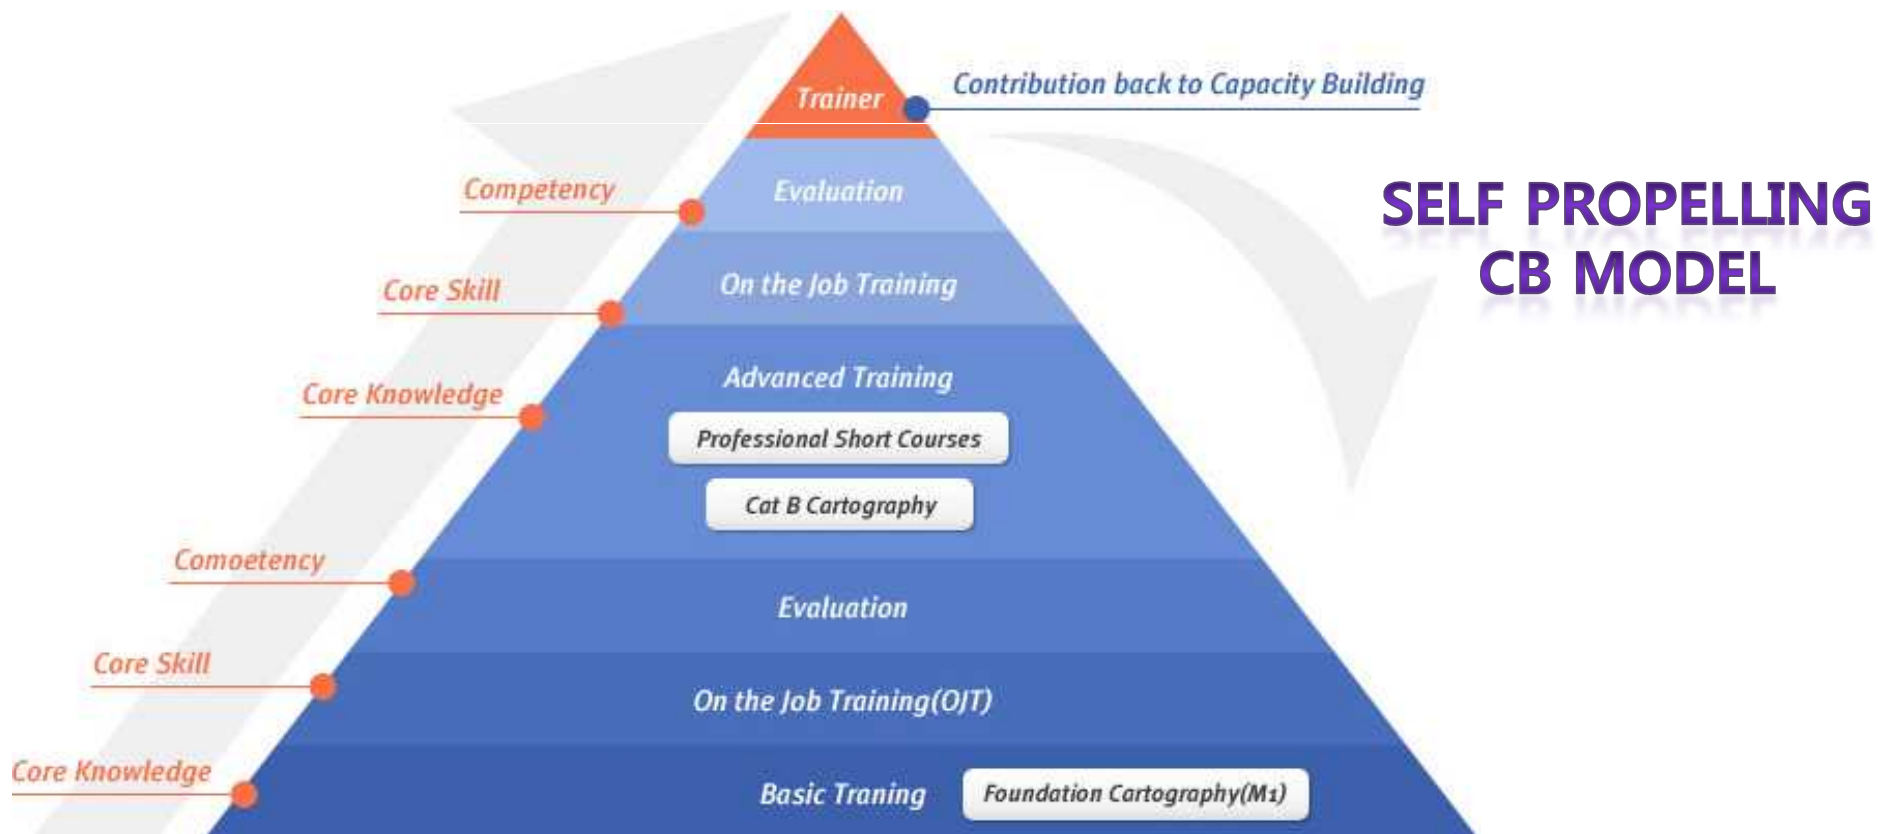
Trainer

Contribution back to Capacity Building

SELF PROPELLING CB MODEL

Competency

Evaluation

Core Skill

On the Job Training

Core Knowledge

Advanced Training

Professional Short Courses

Cat B Cartography

Comoetency

Evaluation

Core Skill

On the Job Training(OJT)

Core Knowledge

Basic Traning

Foundation Cartography(M1)